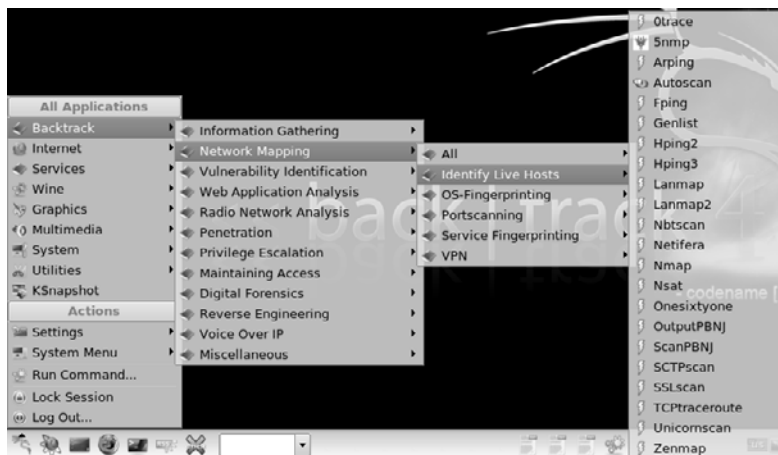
All Applications
Backtrack
Internet
Services
Wine
Graphics
Multimedia
System
Utilities
KSnapshot
Actions
Settings
System Menu
Run Command...
Lock Session
Log Out...

Information Gathering
Network Mapping
Vulnerability Identification
Web Application Analysis
Radio Network Analysis
Penetration
Privilege Escalation
Maintaining Access
Digital Forensics
Reverse Engineering
Voice Over IP
Miscellaneous

All
Identify Live Hosts
OS-Fingerprinting
Portscanning
Service Fingerprinting
VPN

0trace
5nmp
Arping
Autoscan
Fping
Genlist
Hping2
Hping3
Lanmap
Lanmap2
Nbtscan
Netifera
Nmap
Nsat
Onesixtyone
OutputPBNJ
ScanPBNJ
SCTPscan
SSLscan
TCPtraceroute
Unicornscan
Zenmap

backtrack 4
codename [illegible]